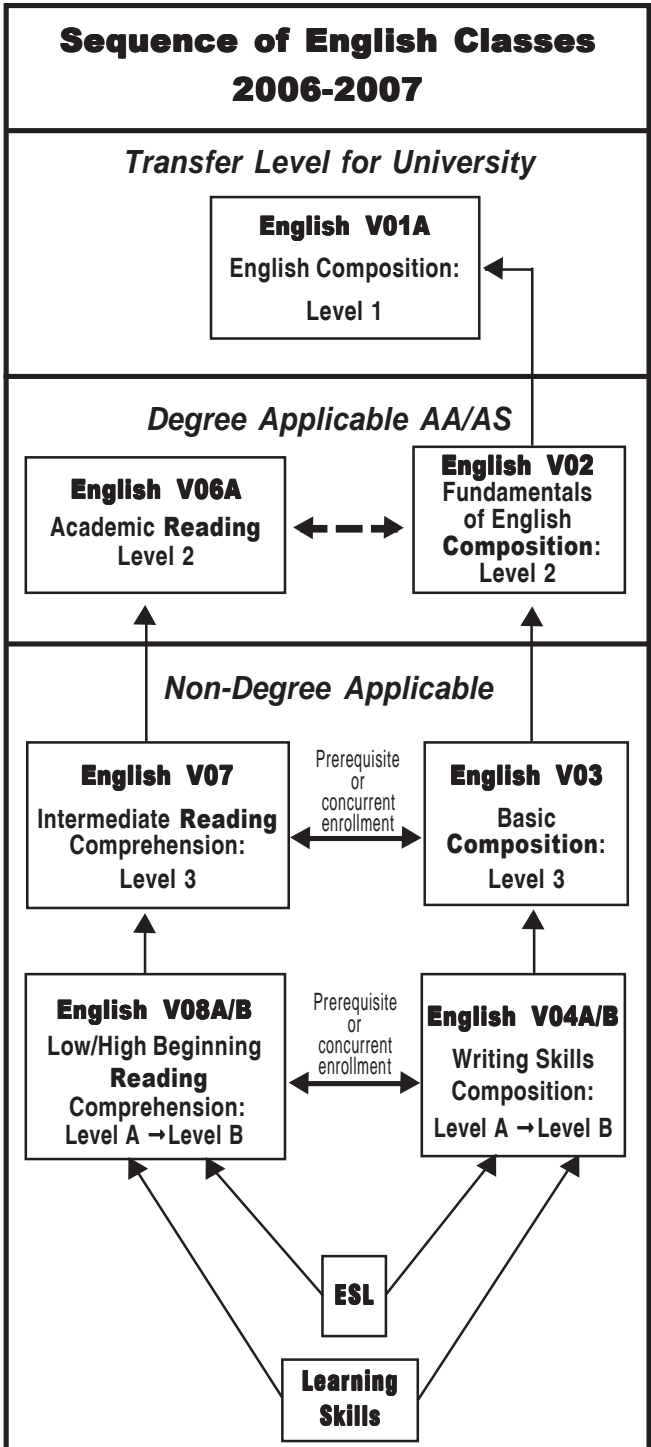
Sequence of English Classes 2006-2007

Transfer Level for University

English V01A
English Composition:
Level 1

Degree Applicable AA/AS

English V06A
Academic Reading
Level 2

English V02
Fundamentals of English Composition:
Level 2

Non-Degree Applicable

English V07
Intermediate Reading Comprehension:
Level 3

Prerequisite or concurrent enrollment

English V03
Basic Composition:
Level 3

English V08A/B
Low/High Beginning Reading Comprehension:
Level A → Level B

Prerequisite or concurrent enrollment

English V04A/B
Writing Skills Composition:
Level A → Level B

ESL

Learning Skills